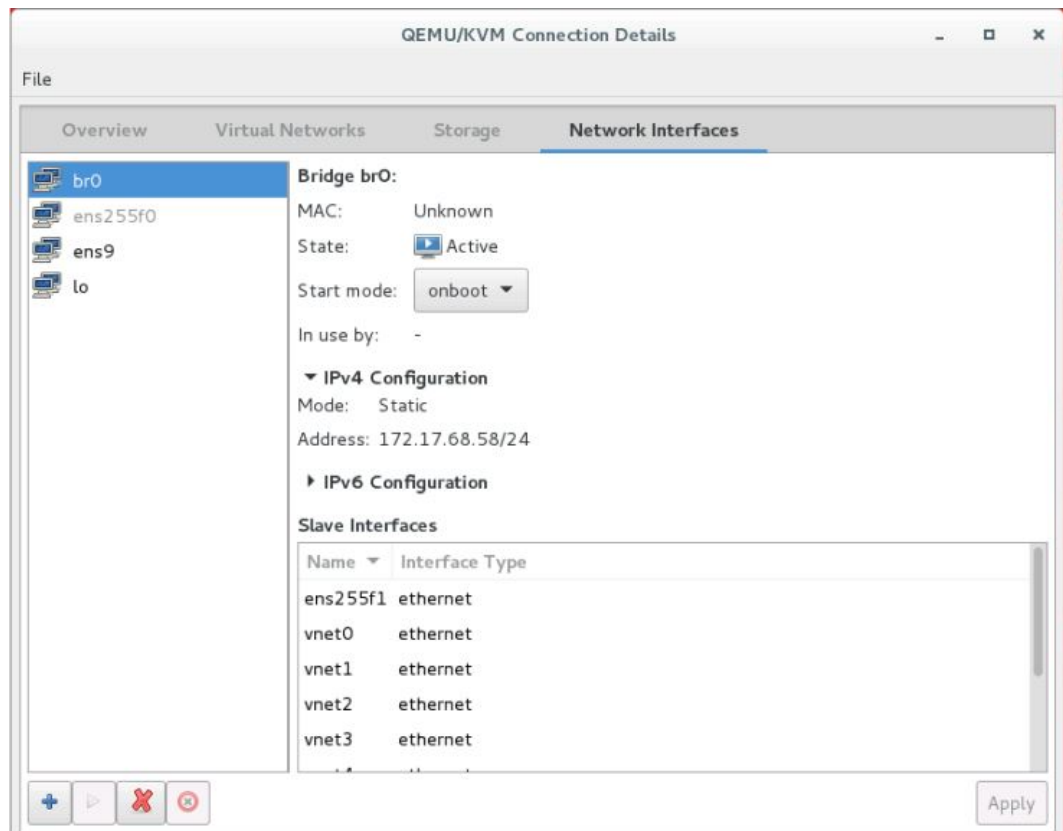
QEMU/KVM Connection Details

File

Overview Virtual Networks Storage Network Interfaces

br0
ens255f0
ens9
lo

Bridge br0:

MAC: Unknown

State: Active

Start mode: onboot

In use by: -

IPv4 Configuration

Mode: Static

Address: 172.17.68.58/24

IPv6 Configuration

Slave Interfaces

| Name | Interface Type |
|---|---|
| ens255f1 | ethernet |
| vnet0 | ethernet |
| vnet1 | ethernet |
| vnet2 | ethernet |
| vnet3 | ethernet |
| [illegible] | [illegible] |

Apply